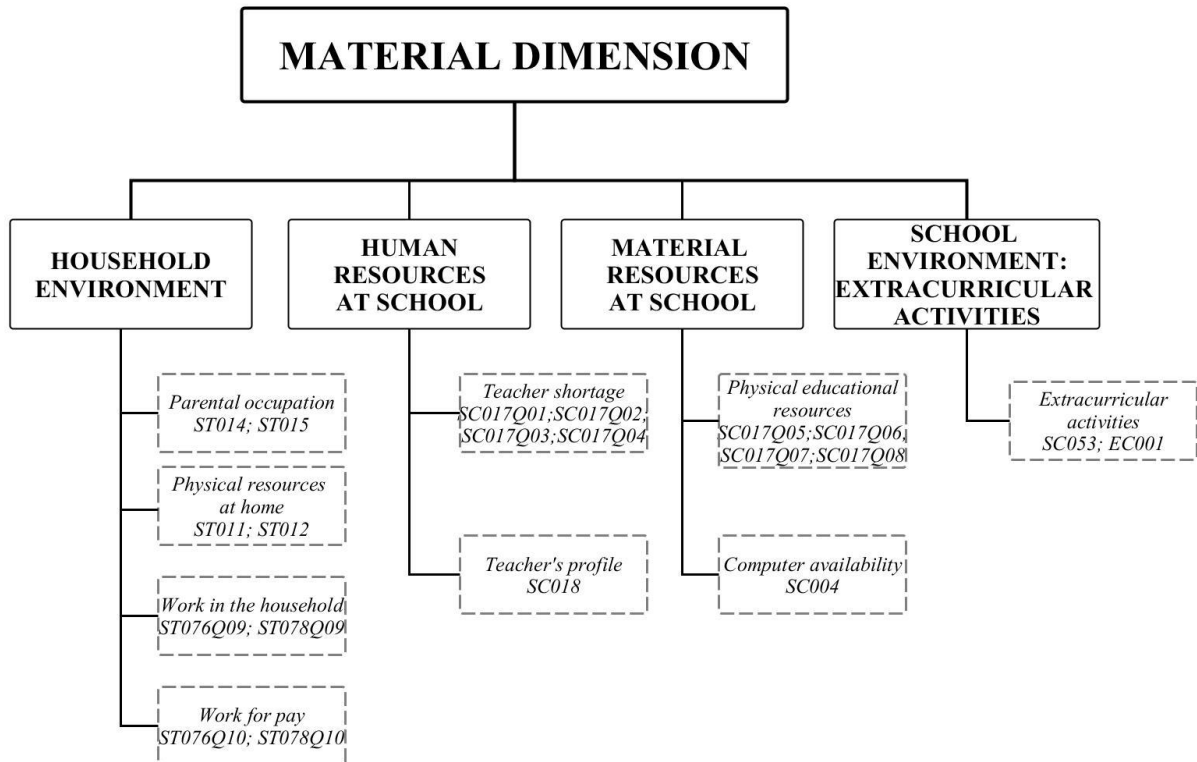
MATERIAL DIMENSION

HOUSEHOLD ENVIRONMENT

Parental occupation ST014; ST015

Physical resources at home ST011; ST012

Work in the household ST076Q09; ST078Q09

Work for pay ST076Q10; ST078Q10

HUMAN RESOURCES AT SCHOOL

Teacher shortage SC017Q01;SC017Q02; SC017Q03;SC017Q04

Teacher's profile SC018

MATERIAL RESOURCES AT SCHOOL

Physical educational resources SC017Q05;SC017Q06; SC017Q07;SC017Q08

Computer availability SC004

SCHOOL ENVIRONMENT: EXTRACURRICULAR ACTIVITIES

Extracurricular activities SC053; EC001